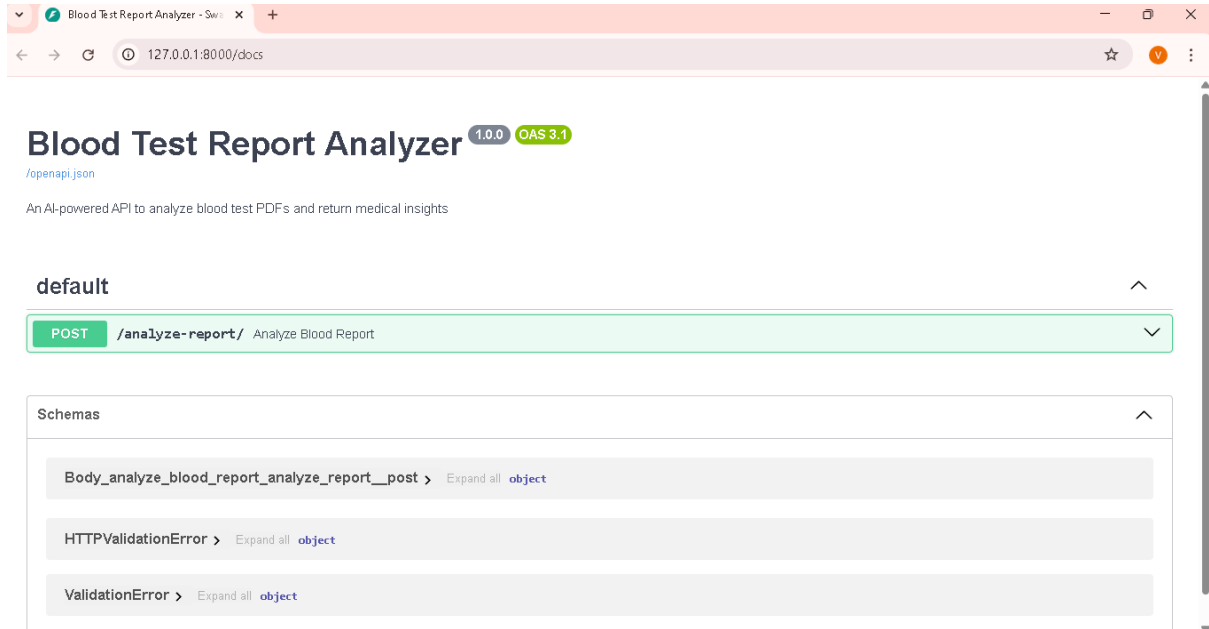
Blood Test Report Analyzer - Sw

127.0.0.1:8000/docs

V

Blood Test Report Analyzer 1.0.0 OAS 3.1

/openapi.json

An AI-powered API to analyze blood test PDFs and return medical insights

default

POST /analyze-report/ Analyze Blood Report

Schemas

Body_analyze_blood_report_analyze_report__post > Expand all object

HTTPValidationError > Expand all object

ValidationError > Expand all object